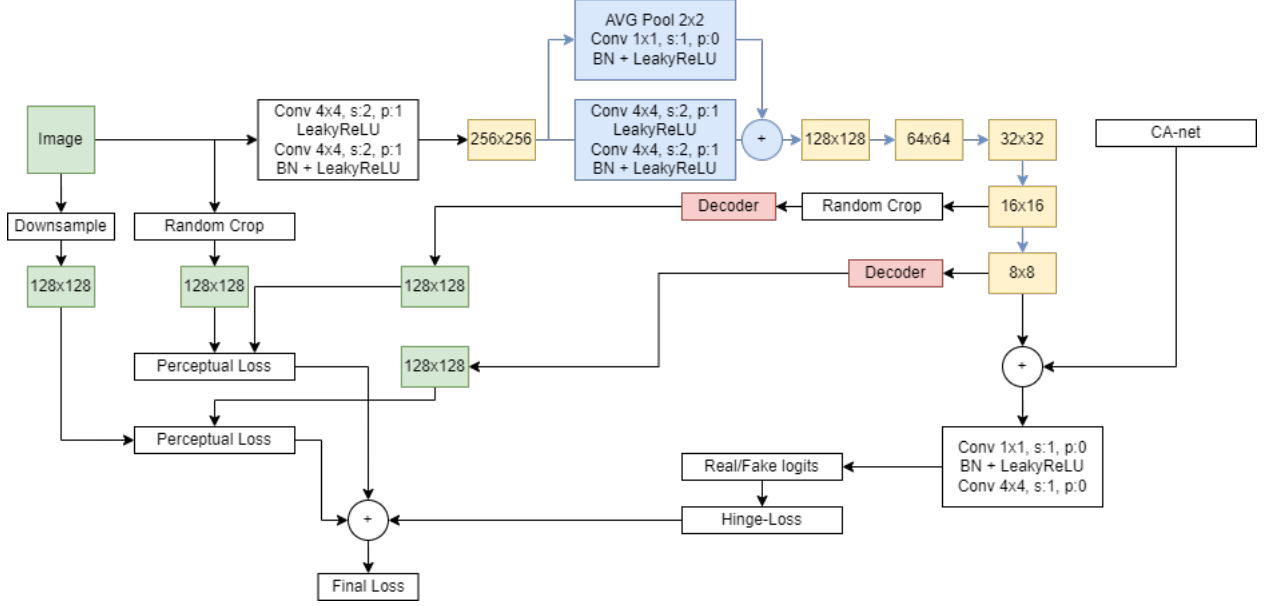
Image

Conv 4x4, s:2, p:1
LeakyReLU
Conv 4x4, s:2, p:1
BN + LeakyReLU

256x256

AVG Pool 2x2
Conv 1x1, s:1, p:0
BN + LeakyReLU

Conv 4x4, s:2, p:1
LeakyReLU
Conv 4x4, s:2, p:1
BN + LeakyReLU

+

128x128

64x64

32x32

CA-net

Downsample

Random Crop

Decoder

Random Crop

16x16

128x128

128x128

128x128

Decoder

8x8

Perceptual Loss

128x128

+

Perceptual Loss

Conv 1x1, s:1, p:0
BN + LeakyReLU
Conv 4x4, s:1, p:0

Real/Fake logits

Hinge-Loss

+

Final Loss